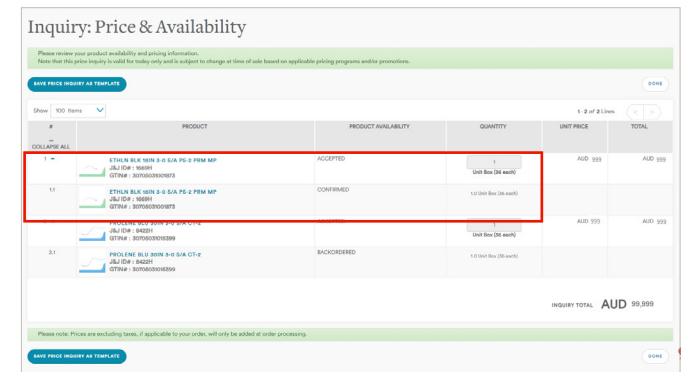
Inquiry: Price & Availability

Please review your product availability and pricing information.
Note that this price inquiry is valid for today only and is subject to change at time of sale based on applicable pricing programs and/or promotions.

SAVE PRICE INQUIRY AS TEMPLATE

DONE

Show 100 Items

1 - 2 of 2 Lines

| # – COLLAPSE ALL | PRODUCT | PRODUCT AVAILABILITY | QUANTITY | UNIT PRICE | TOTAL |
|---|---|---|---|---|---|
| 1 – | ETHLN BLK 18IN 3-0 S/A PS-2 PRM MP J&J ID# : 1665H GTIN# : 30705031001873 | ACCEPTED | 1 Unit Box (36 each) | AUD 999 | AUD 999 |
| 1.1 | ETHLN BLK 18IN 3-0 S/A PS-2 PRM MP J&J ID# : 1665H GTIN# : 30705031001873 | CONFIRMED | 1.0 Unit Box (36 each) | | |
| | PROLENE BLU 30IN 3-0 S/A CT-2 J&J ID# : 8422H GTIN# : 30705031015399 | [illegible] | 1 Unit Box (36 each) | AUD 999 | AUD 999 |
| 2.1 | PROLENE BLU 30IN 3-0 S/A CT-2 J&J ID# : 8422H GTIN# : 30705031015399 | BACKORDERED | 1.0 Unit Box (36 each) | | |

INQUIRY TOTAL AUD 99,999

Please note: Prices are excluding taxes, if applicable to your order, will only be added at order processing.

SAVE PRICE INQUIRY AS TEMPLATE

DONE